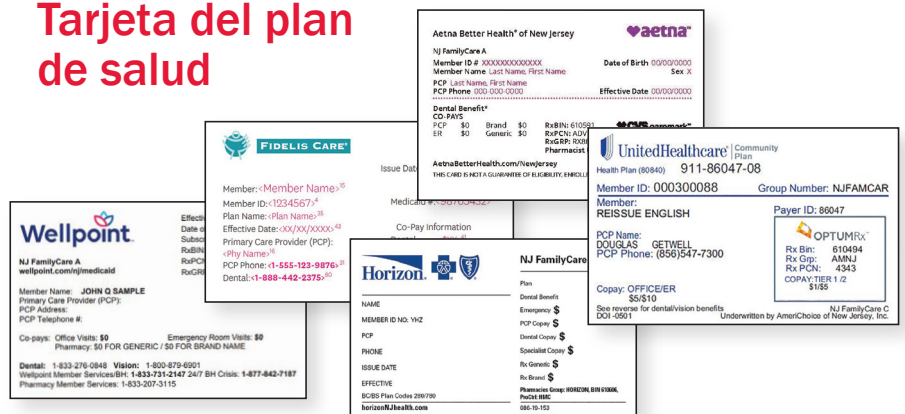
Tarjeta del plan de salud

Aetna Better Health® of New Jersey
aetna
NJ FamilyCare A
Member ID # XXXXXXXXXXXXX
Date of Birth 00/00/0000
Member Name Last Name, First Name
Sex X
PCP Last Name, First Name
PCP Phone 000-000-0000
Effective Date 00/00/0000
Dental Benefit*
CO-PAYS
PCP $0 Brand $0
ER $0 Generic $0
RxBIN: 610591
RxPCN: ADV
RxGRP: RX8
Pharmacist
AetnaBetterHealth.com/NewJersey
THIS CARD IS NOT A GUARANTEE OF ELIGIBILITY, ENROLL

FIDELIS CARE
Issue Dat
Member: <Member Name>
Member ID: <1234567>
Plan Name: <Plan Name>
Effective Date: <XX/XX/XXXX>
Primary Care Provider (PCP): <Phy Name>
PCP Phone: <1-555-123-9876>
Dental: <1-888-442-2375>
Medicaid #: <98765432>
Co-Pay Information

UnitedHealthcare® Community Plan
Health Plan (80840) 911-86047-08
Member ID: 000300088
Group Number: NJFAMCAR
Member:
REISSUE ENGLISH
Payer ID: 86047
PCP Name:
DOUGLAS GETWELL
PCP Phone: (856)547-7300
OPTUMRx
Rx Bin: 610494
Rx Grp: AMNJ
Rx PCN: 4343
COPAY:TIER 1 /2
$1/$5
Copay: OFFICE/ER
$5/$10
See reverse for dental/vision benefits
DOI -0501
NJ FamilyCare C
Underwritten by AmeriChoice of New Jersey, Inc.

Wellpoint
Effecti
Date o
Subscr
RxBIN
RxPCN
RxGRP
NJ FamilyCare A
wellpoint.com/nj/medicaid
Member Name: JOHN Q SAMPLE
Primary Care Provider (PCP):
PCP Address:
PCP Telephone #:
Co-pays: Office Visits: $0
Emergency Room Visits: $0
Pharmacy: $0 FOR GENERIC $0 FOR BRAND NAME
Dental: 1-833-276-0848 Vision: 1-800-879-6901
Wellpoint Member Services/BH: 1-833-731-2147 24/7 BH Crisis: 1-877-842-7187
Pharmacy Member Services: 1-833-207-3115

Horizon
NJ FamilyCare
NAME
MEMBER ID NO: YHZ
PCP
PHONE
ISSUE DATE
EFFECTIVE
BC/BS Plan Codes 280/780
horizonNJhealth.com
Plan
Dental Benefit
Emergency $
PCP Copay $
Dental Copay $
Specialist Copay $
Rx Generic $
Rx Brand $
Pharmacies Group: HORIZON, BIN 610606, ProCtrl: HMC
086-19-153